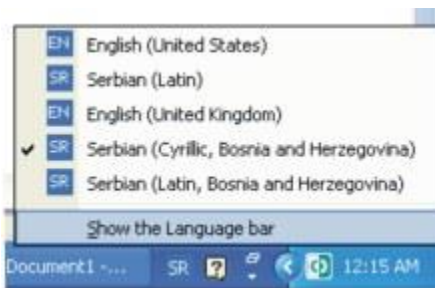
EN English (United States)
SR Serbian (Latin)
EN English (United Kingdom)
SR Serbian (Cyrillic, Bosnia and Herzegovina)
SR Serbian (Latin, Bosnia and Herzegovina)

Show the Language bar

Document1 -... SR 12:15 AM